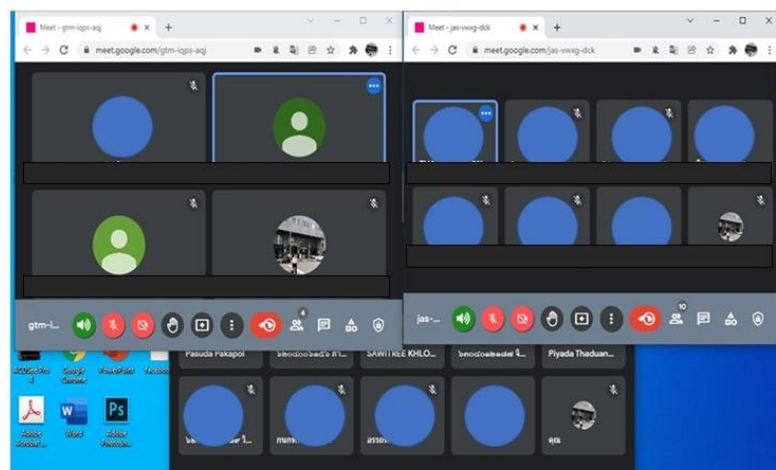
Meet - gtm-iqps-aqj
meet.google.com/gtm-iqps-aqj

Meet - jas-vwxg-dck
meet.google.com/jas-vwxg-dck

gtm-i...
4

jas-...
10

ACDSee Pro 4
Google Chrome
PowerPoint
Facebook
Adobe Acrobat ...
Word
Adobe Photosh...

Pasuda Pakapol
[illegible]
SAWITREE KHLO...
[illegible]
Piyada Thaduan...
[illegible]
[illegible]
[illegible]
คุณ